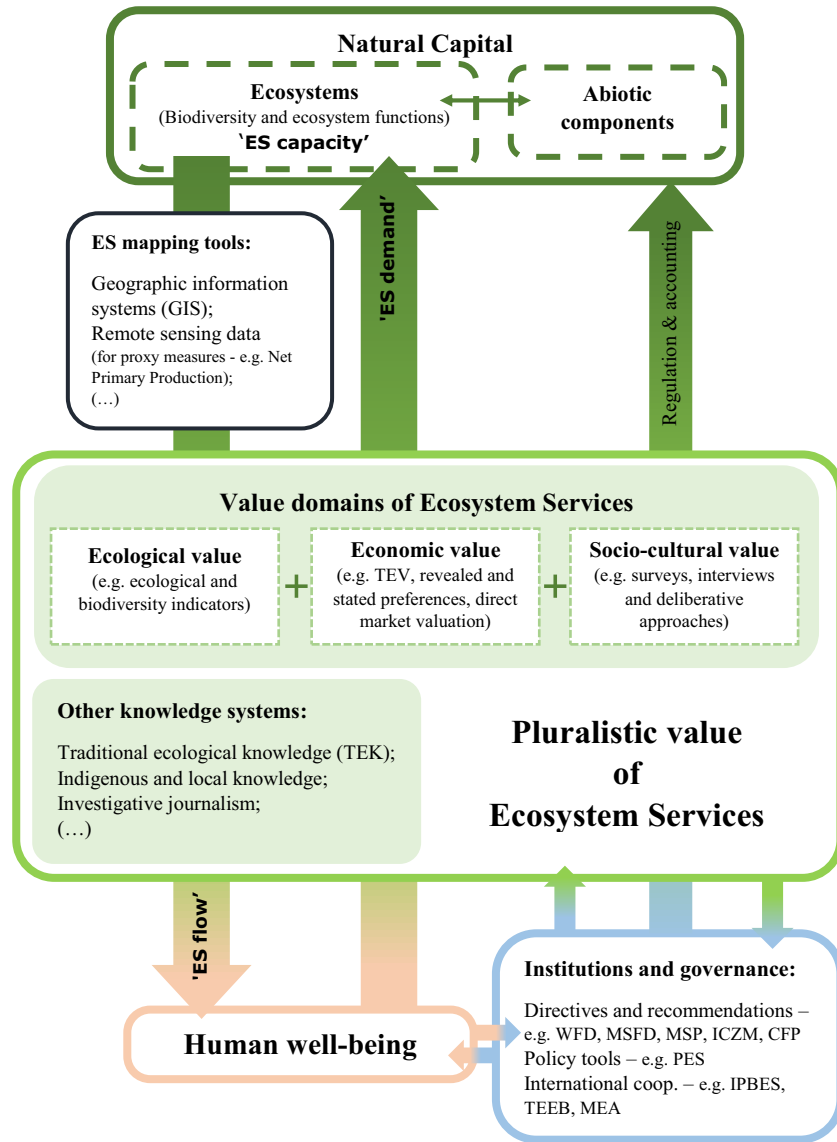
Natural Capital

Ecosystems
(Biodiversity and ecosystem functions)
'ES capacity'

Abiotic components

ES mapping tools:

Geographic information systems (GIS);
Remote sensing data
(for proxy measures - e.g. Net Primary Production);
(…)

'ES demand'

Regulation & accounting

Value domains of Ecosystem Services

Ecological value
(e.g. ecological and biodiversity indicators)

+

Economic value
(e.g. TEV, revealed and stated preferences, direct market valuation)

+

Socio-cultural value
(e.g. surveys, interviews and deliberative approaches)

Other knowledge systems:

Traditional ecological knowledge (TEK);
Indigenous and local knowledge;
Investigative journalism;
(…)

Pluralistic value of Ecosystem Services

'ES flow'

Human well-being

Institutions and governance:

Directives and recommendations – e.g. WFD, MSFD, MSP, ICZM, CFP
Policy tools – e.g. PES
International coop. – e.g. IPBES, TEEB, MEA